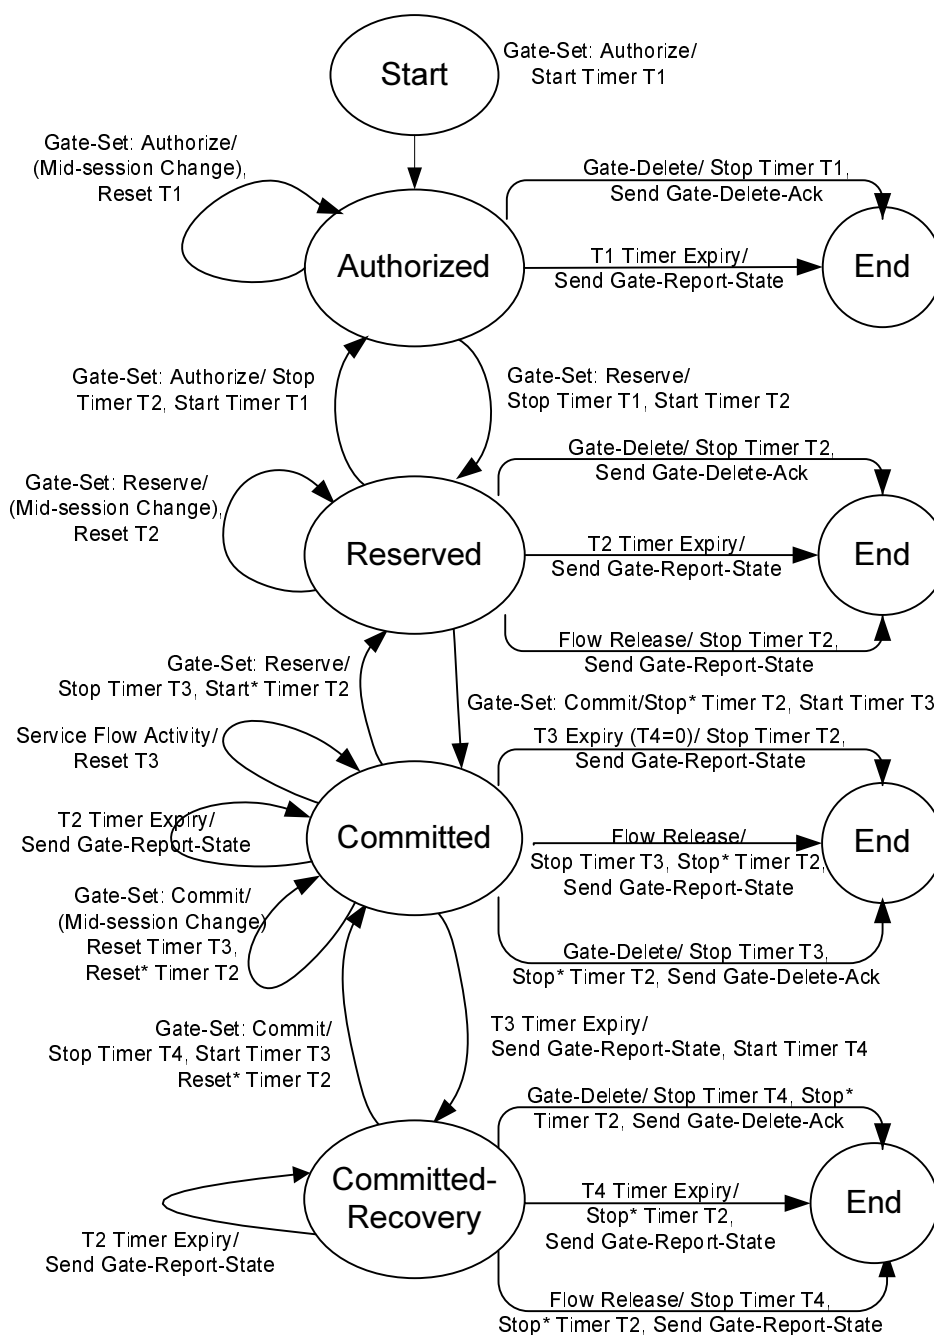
Start

Gate-Set: Authorize/ Start Timer T1

Gate-Set: Authorize/ (Mid-session Change), Reset T1

Gate-Delete/ Stop Timer T1, Send Gate-Delete-Ack

Authorized

T1 Timer Expiry/ Send Gate-Report-State

End

Gate-Set: Authorize/ Stop Timer T2, Start Timer T1

Gate-Set: Reserve/ Stop Timer T1, Start Timer T2

Gate-Delete/ Stop Timer T2, Send Gate-Delete-Ack

Gate-Set: Reserve/ (Mid-session Change), Reset T2

Reserved

T2 Timer Expiry/ Send Gate-Report-State

End

Flow Release/ Stop Timer T2, Send Gate-Report-State

Gate-Set: Reserve/ Stop Timer T3, Start* Timer T2

Gate-Set: Commit/Stop* Timer T2, Start Timer T3

Service Flow Activity/ Reset T3

T3 Expiry (T4=0)/ Stop Timer T2, Send Gate-Report-State

T2 Timer Expiry/ Send Gate-Report-State

Committed

Flow Release/ Stop Timer T3, Stop* Timer T2, Send Gate-Report-State

End

Gate-Set: Commit/ (Mid-session Change) Reset Timer T3, Reset* Timer T2

Gate-Delete/ Stop Timer T3, Stop* Timer T2, Send Gate-Delete-Ack

Gate-Set: Commit/ Stop Timer T4, Start Timer T3 Reset* Timer T2

T3 Timer Expiry/ Send Gate-Report-State, Start Timer T4

Gate-Delete/ Stop Timer T4, Stop* Timer T2, Send Gate-Delete-Ack

Committed-Recovery

T4 Timer Expiry/ Stop* Timer T2, Send Gate-Report-State

End

T2 Timer Expiry/ Send Gate-Report-State

Flow Release/ Stop Timer T4, Stop* Timer T2, Send Gate-Report-State